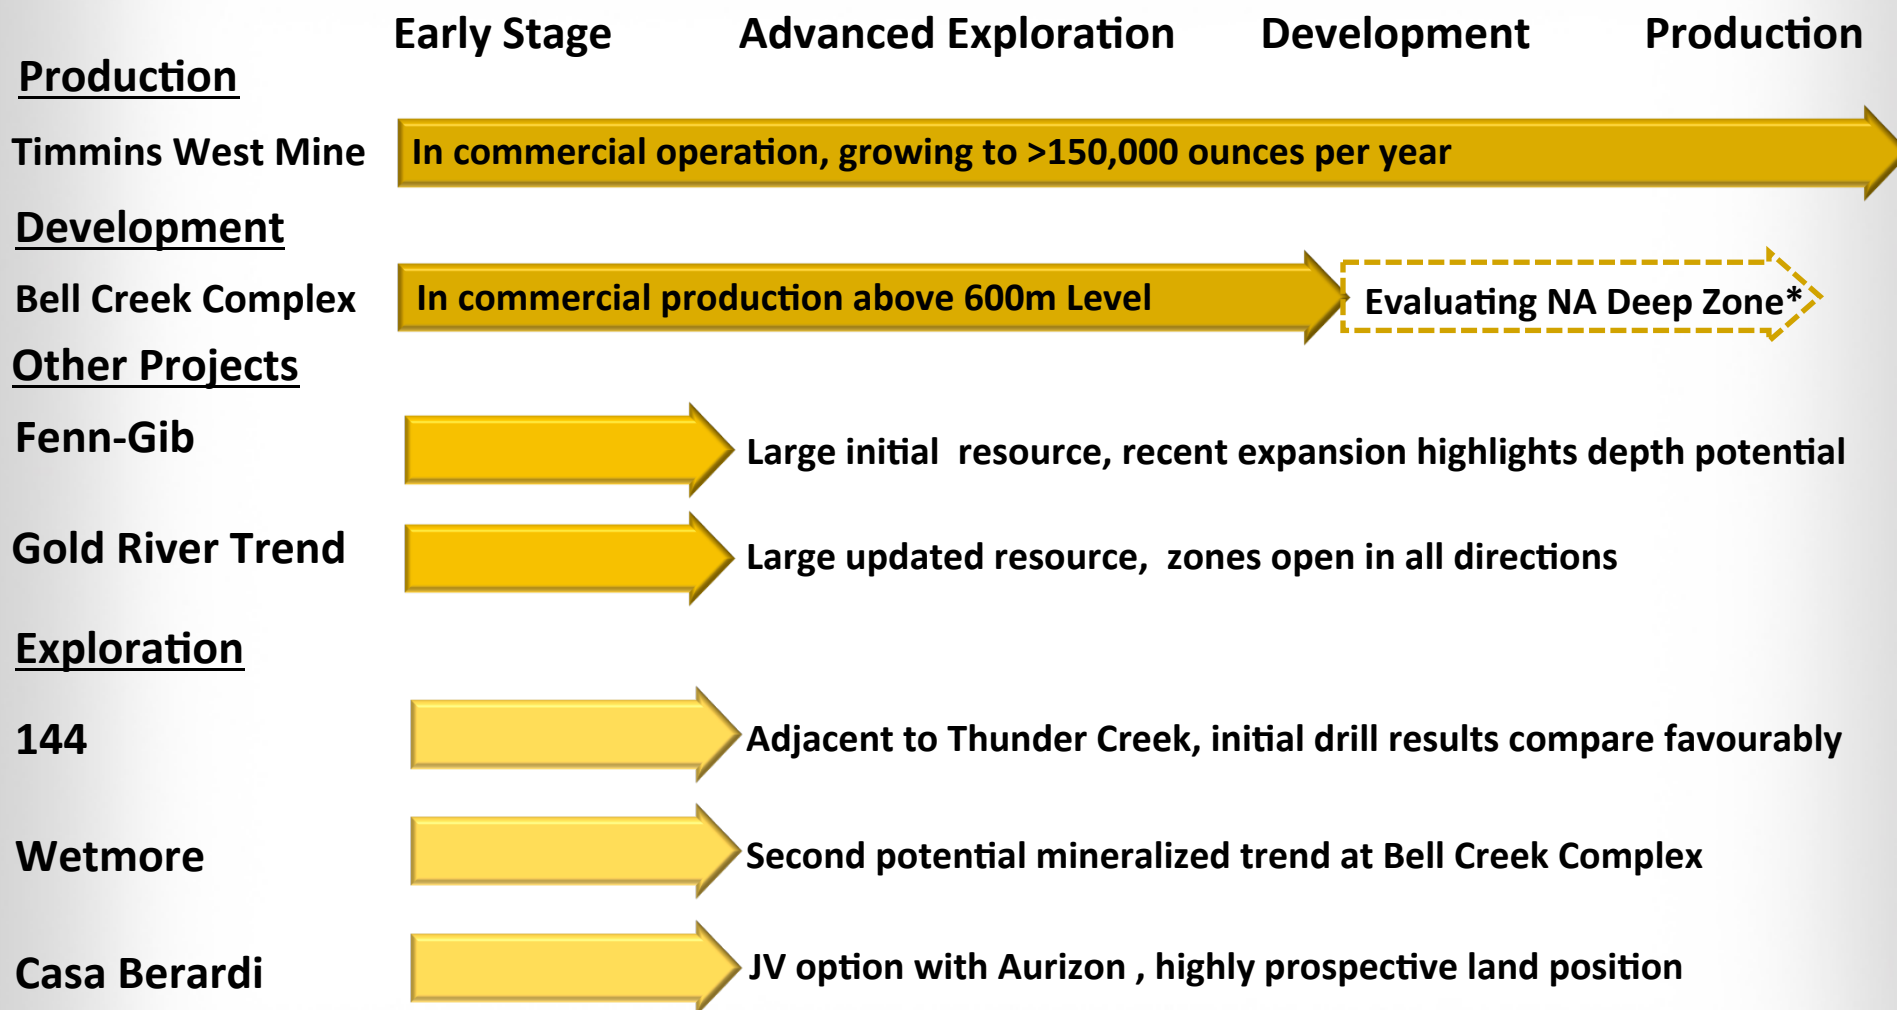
Early Stage Advanced Exploration Development Production

Production

Timmins West Mine In commercial operation, growing to >150,000 ounces per year

Development

Bell Creek Complex In commercial production above 600m Level Evaluating NA Deep Zone*

Other Projects

Fenn-Gib Large initial resource, recent expansion highlights depth potential

Gold River Trend Large updated resource, zones open in all directions

Exploration

144 Adjacent to Thunder Creek, initial drill results compare favourably

Wetmore Second potential mineralized trend at Bell Creek Complex

Casa Berardi JV option with Aurizon , highly prospective land position